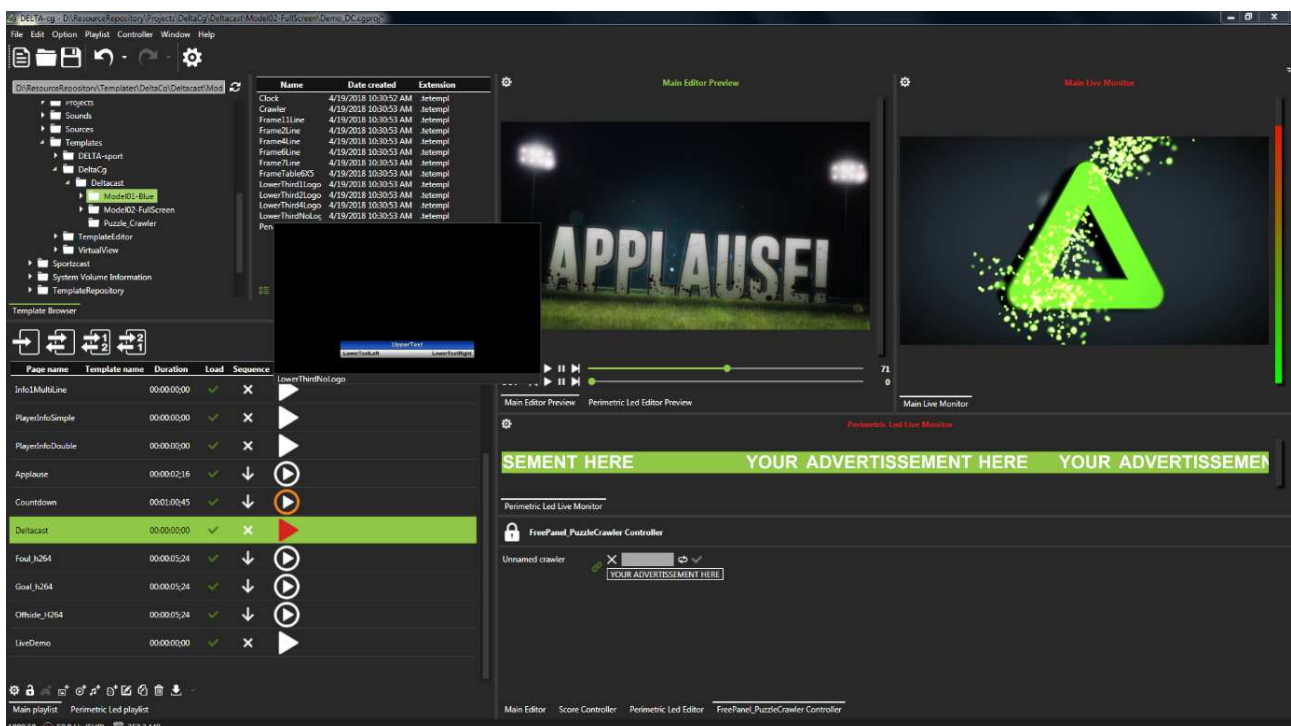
DELTA-cg - D:\ResourceRepository\Projects\DeltaCg\Deltacast\Model02-FullScreen\Demo_DC.cgproj

File Edit Option Playlist Controller Window Help

D:\ResourceRepository\Templates\DeltaCs\Deltacast\Mod

Projects
Sounds
Sources
Templates
DELTA-sport
DeltaCg
Deltacast
Model01-Blue
Model02-FullScreen
Puzzle_Crawler
TemplateEditor
VirtualView
Sportzcast
System Volume Information
TemplateRepository

Template Browser

| Name | Date created | Extension |
|---|---|---|
| Clock | 4/19/2018 10:30:52 AM | .tetempl |
| Crawler | 4/19/2018 10:30:53 AM | .tetempl |
| Frame11Line | 4/19/2018 10:30:53 AM | .tetempl |
| Frame2Line | 4/19/2018 10:30:53 AM | .tetempl |
| Frame4Line | 4/19/2018 10:30:53 AM | .tetempl |
| Frame6Line | 4/19/2018 10:30:53 AM | .tetempl |
| Frame7Line | 4/19/2018 10:30:53 AM | .tetempl |
| FrameTable6X5 | 4/19/2018 10:30:53 AM | .tetempl |
| LowerThird1Logo | 4/19/2018 10:30:53 AM | .tetempl |
| LowerThird2Logo | 4/19/2018 10:30:53 AM | .tetempl |
| LowerThird4Logo | 4/19/2018 10:30:53 AM | .tetempl |
| LowerThirdNoLoc | 4/19/2018 10:30:53 AM | .tetempl |
| Pen | | |

UpperText
LowerTextLeft LowerTextRight
LowerThirdNoLogo

| Page name | Template name | Duration | Load | Sequence |
|---|---|---|---|---|
| Info1MultiLine | | 00:00:00;00 | | |
| PlayerInfoSimple | | 00:00:00;00 | | |
| PlayerInfoDouble | | 00:00:00;00 | | |
| Applause | | 00:00:02;16 | | |
| Countdown | | 00:01:00;45 | | |
| Deltacast | | 00:00:00;00 | | |
| Foul_h264 | | 00:00:05;24 | | |
| Goal_h264 | | 00:00:05;24 | | |
| Offside_H264 | | 00:00:05;24 | | |
| LiveDemo | | 00:00:00;00 | | |

Main playlist Perimetric Led playlist

Main Editor Preview
APPLAUSE!
71
0
Main Editor Preview Perimetric Led Editor Preview

Main Live Monitor
Main Live Monitor

Perimetric Led Live Monitor
SEMENT HERE YOUR ADVERTISSEMENT HERE YOUR ADVERTISSEMEN
Perimetric Led Live Monitor

FreePanel_PuzzleCrawler Controller
Unnamed crawler
YOUR ADVERTISSEMENT HERE

Main Editor Score Controller Perimetric Led Editor FreePanel_PuzzleCrawler Controller